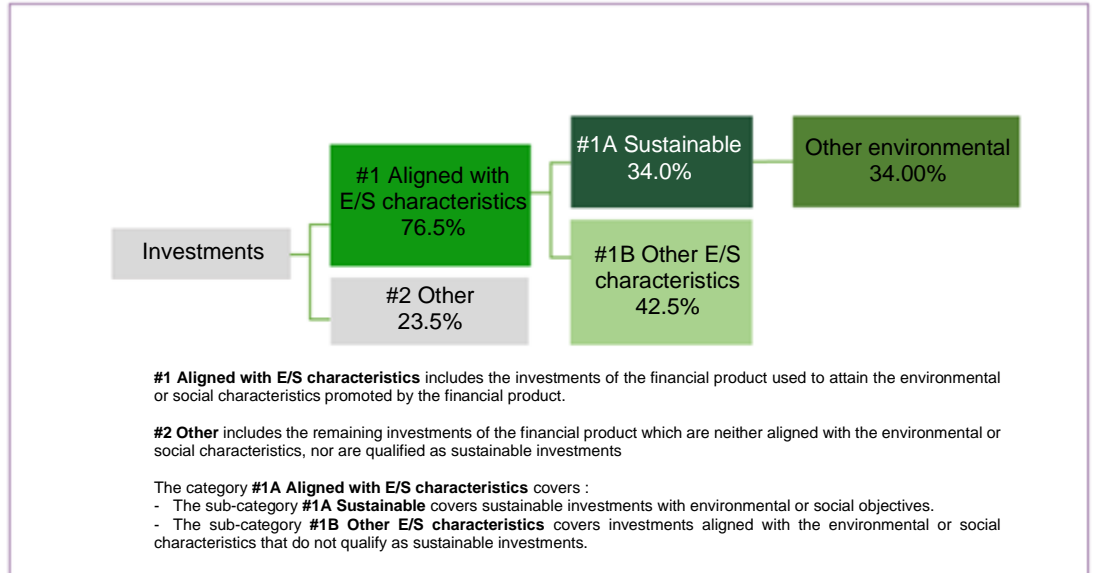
Investments

#1 Aligned with E/S characteristics 76.5%

#2 Other 23.5%

#1A Sustainable 34.0%

#1B Other E/S characteristics 42.5%

Other environmental 34.00%

**#1 Aligned with E/S characteristics** includes the investments of the financial product used to attain the environmental or social characteristics promoted by the financial product.

**#2 Other** includes the remaining investments of the financial product which are neither aligned with the environmental or social characteristics, nor are qualified as sustainable investments

The category **#1A Aligned with E/S characteristics** covers :
- The sub-category **#1A Sustainable** covers sustainable investments with environmental or social objectives.
- The sub-category **#1B Other E/S characteristics** covers investments aligned with the environmental or social characteristics that do not qualify as sustainable investments.